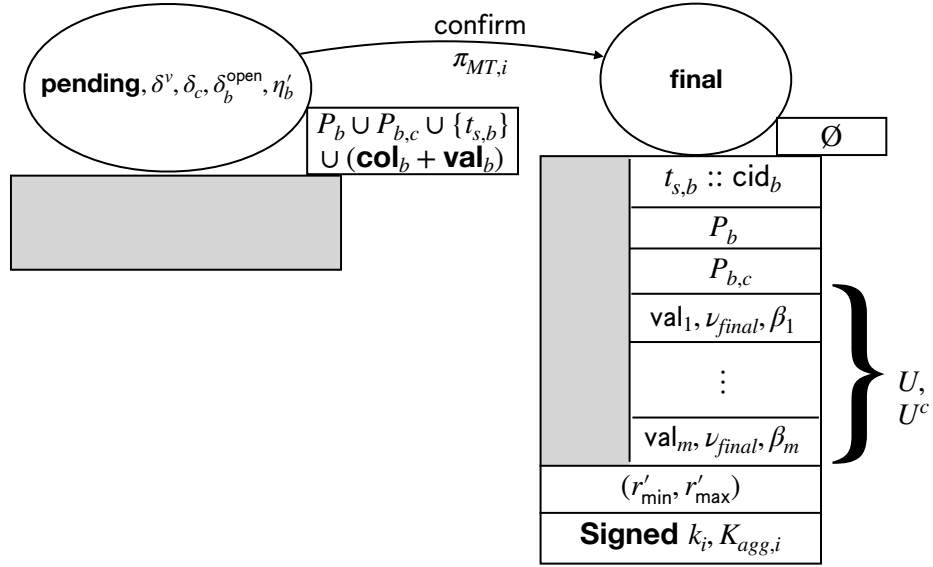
**pending**, $\delta^v, \delta_c, \delta_b^{\text{open}}, \eta_b'$

confirm
$\pi_{MT,i}$

**final**

$P_b \cup P_{b,c} \cup \{t_{s,b}\} \cup (\mathbf{col}_b + \mathbf{val}_b)$

$\emptyset$

| $t_{s,b} :: \mathrm{cid}_b$ |
|---|
| $P_b$ |
| $P_{b,c}$ |
| $\mathrm{val}_1, \nu_{final}, \beta_1$ |
| $\vdots$ |
| $\mathrm{val}_m, \nu_{final}, \beta_m$ |

$U$, $U^c$

$(r'_{\min}, r'_{\max})$

**Signed** $k_i, K_{agg,i}$